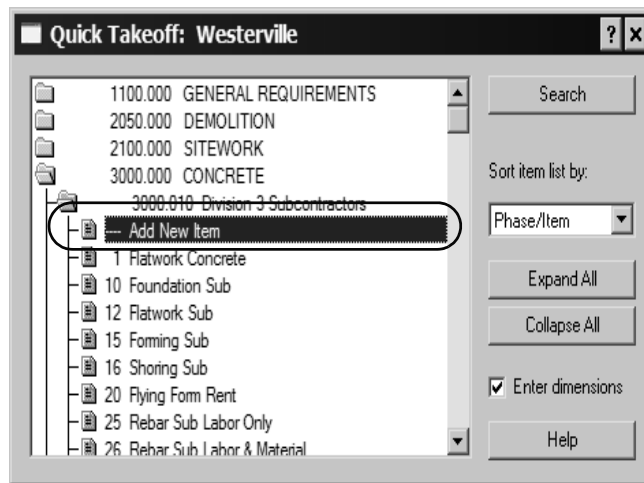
Quick Takeoff: Westerville

?

1100.000 GENERAL REQUIREMENTS
2050.000 DEMOLITION
2100.000 SITEWORK
3000.000 CONCRETE
3000.010 Division 3 Subcontractors
--- Add New Item
1 Flatwork Concrete
10 Foundation Sub
12 Flatwork Sub
15 Forming Sub
16 Shoring Sub
20 Flying Form Rent
25 Rebar Sub Labor Only
26 Rebar Sub Labor & Material

Search

Sort item list by:

Phase/Item

Expand All

Collapse All

Enter dimensions

Help